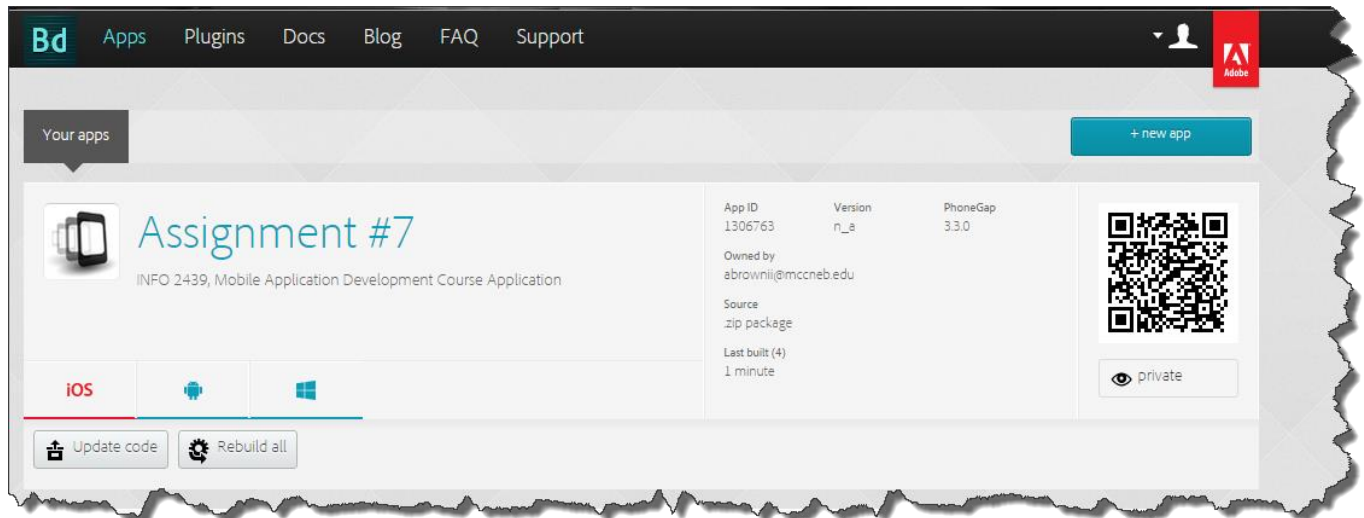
Bd Apps Plugins Docs Blog FAQ Support

Adobe

Your apps

+ new app

Assignment #7

INFO 2439, Mobile Application Development Course Application

App ID
1306763

Version
n_a

PhoneGap
3.3.0

Owned by
abrownii@mccneb.edu

Source
.zip package

Last built (4)
1 minute

private

iOS

Update code

Rebuild all